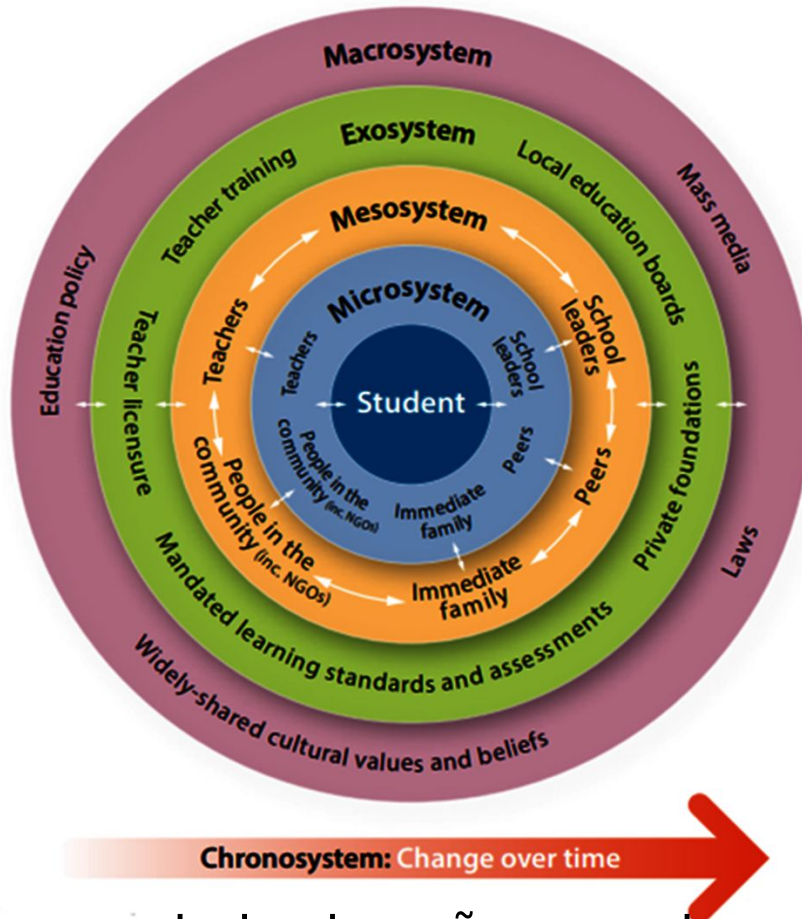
Macrosystem

Education policy

Mass media

Laws

Widely-shared cultural values and beliefs

Exosystem

Teacher training

Local education boards

Teacher licensure

Private foundations

Mandated learning standards and assessments

Mesosystem

Teachers

School leaders

People in the community (inc. NGOs)

Peers

Immediate family

Microsystem

Teachers

School leaders

Student

People in the community (inc. NGOs)

Peers

Immediate family

Chronosystem: Change over time

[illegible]